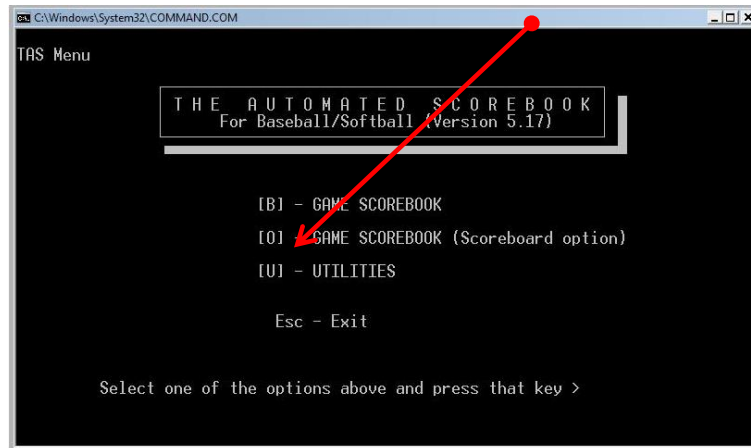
C:\Windows\System32\COMMAND.COM

TAS Menu

THE AUTOMATED SCOREBOOK
For Baseball/Softball (Version 5.17)

[B] - GAME SCOREBOOK

[O] - GAME SCOREBOOK (Scoreboard option)

[U] - UTILITIES

Esc - Exit

Select one of the options above and press that key >